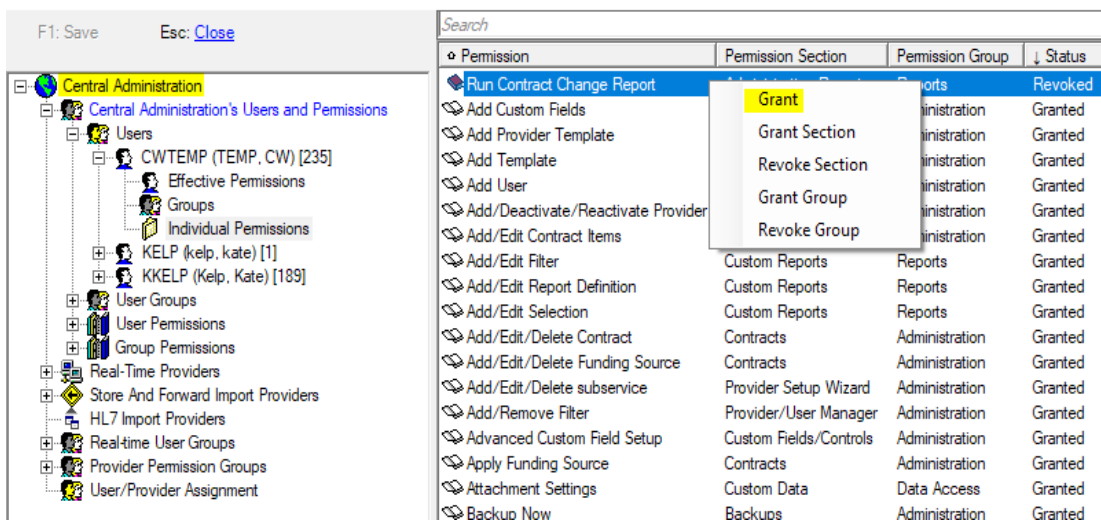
F1: Save Esc: Close

Central Administration
Central Administration's Users and Permissions
Users
CWTEMP (TEMP, CW) [235]
Effective Permissions
Groups
Individual Permissions
KELP (kelp, kate) [1]
KKELP (Kelp, Kate) [189]
User Groups
User Permissions
Group Permissions
Real-Time Providers
Store And Forward Import Providers
HL7 Import Providers
Real-time User Groups
Provider Permission Groups
User/Provider Assignment

Search

| Permission | Permission Section | Permission Group | ↓ Status |
|---|---|---|---|
| Run Contract Change Report | Administration Reports | Reports | Revoked |
| Add Custom Fields | | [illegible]inistration | Granted |
| Add Provider Template | | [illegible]inistration | Granted |
| Add Template | | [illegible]inistration | Granted |
| Add User | | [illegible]inistration | Granted |
| Add/Deactivate/Reactivate Provider | | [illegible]inistration | Granted |
| Add/Edit Contract Items | | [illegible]inistration | Granted |
| Add/Edit Filter | Custom Reports | Reports | Granted |
| Add/Edit Report Definition | Custom Reports | Reports | Granted |
| Add/Edit Selection | Custom Reports | Reports | Granted |
| Add/Edit/Delete Contract | Contracts | Administration | Granted |
| Add/Edit/Delete Funding Source | Contracts | Administration | Granted |
| Add/Edit/Delete subservice | Provider Setup Wizard | Administration | Granted |
| Add/Remove Filter | Provider/User Manager | Administration | Granted |
| Advanced Custom Field Setup | Custom Fields/Controls | Administration | Granted |
| Apply Funding Source | Contracts | Administration | Granted |
| Attachment Settings | Custom Data | Data Access | Granted |
| Backup Now | Backups | Administration | Granted |

Grant
Grant Section
Revoke Section
Grant Group
Revoke Group